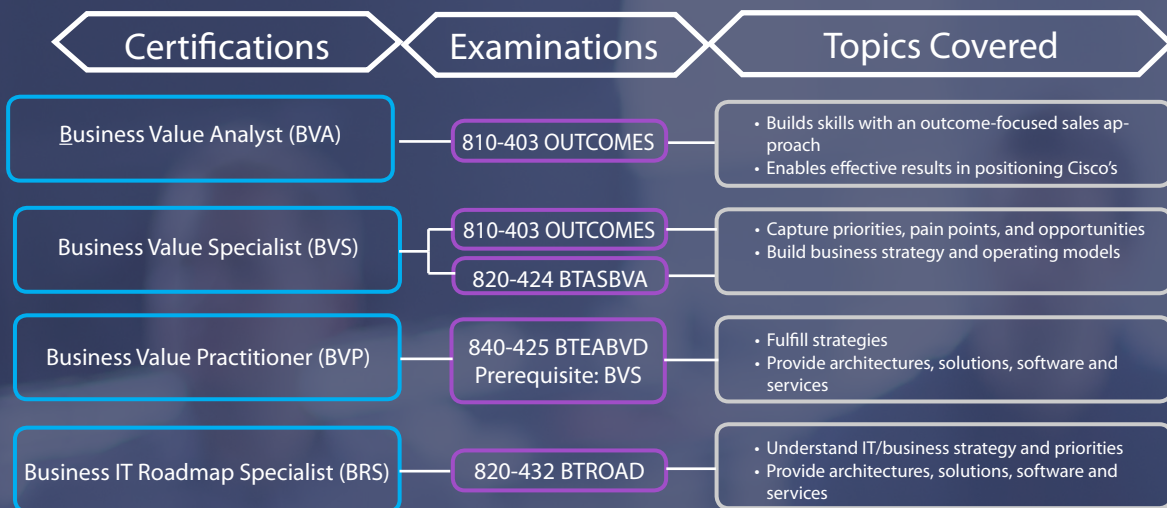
Certifications

Examinations

Topics Covered

Business Value Analyst (BVA)

810-403 OUTCOMES

• Builds skills with an outcome-focused sales approach
• Enables effective results in positioning Cisco's

Business Value Specialist (BVS)

810-403 OUTCOMES

820-424 BTASBVA

• Capture priorities, pain points, and opportunities
• Build business strategy and operating models

Business Value Practitioner (BVP)

840-425 BTEABVD
Prerequisite: BVS

• Fulfill strategies
• Provide architectures, solutions, software and services

Business IT Roadmap Specialist (BRS)

820-432 BTROAD

• Understand IT/business strategy and priorities
• Provide architectures, solutions, software and services